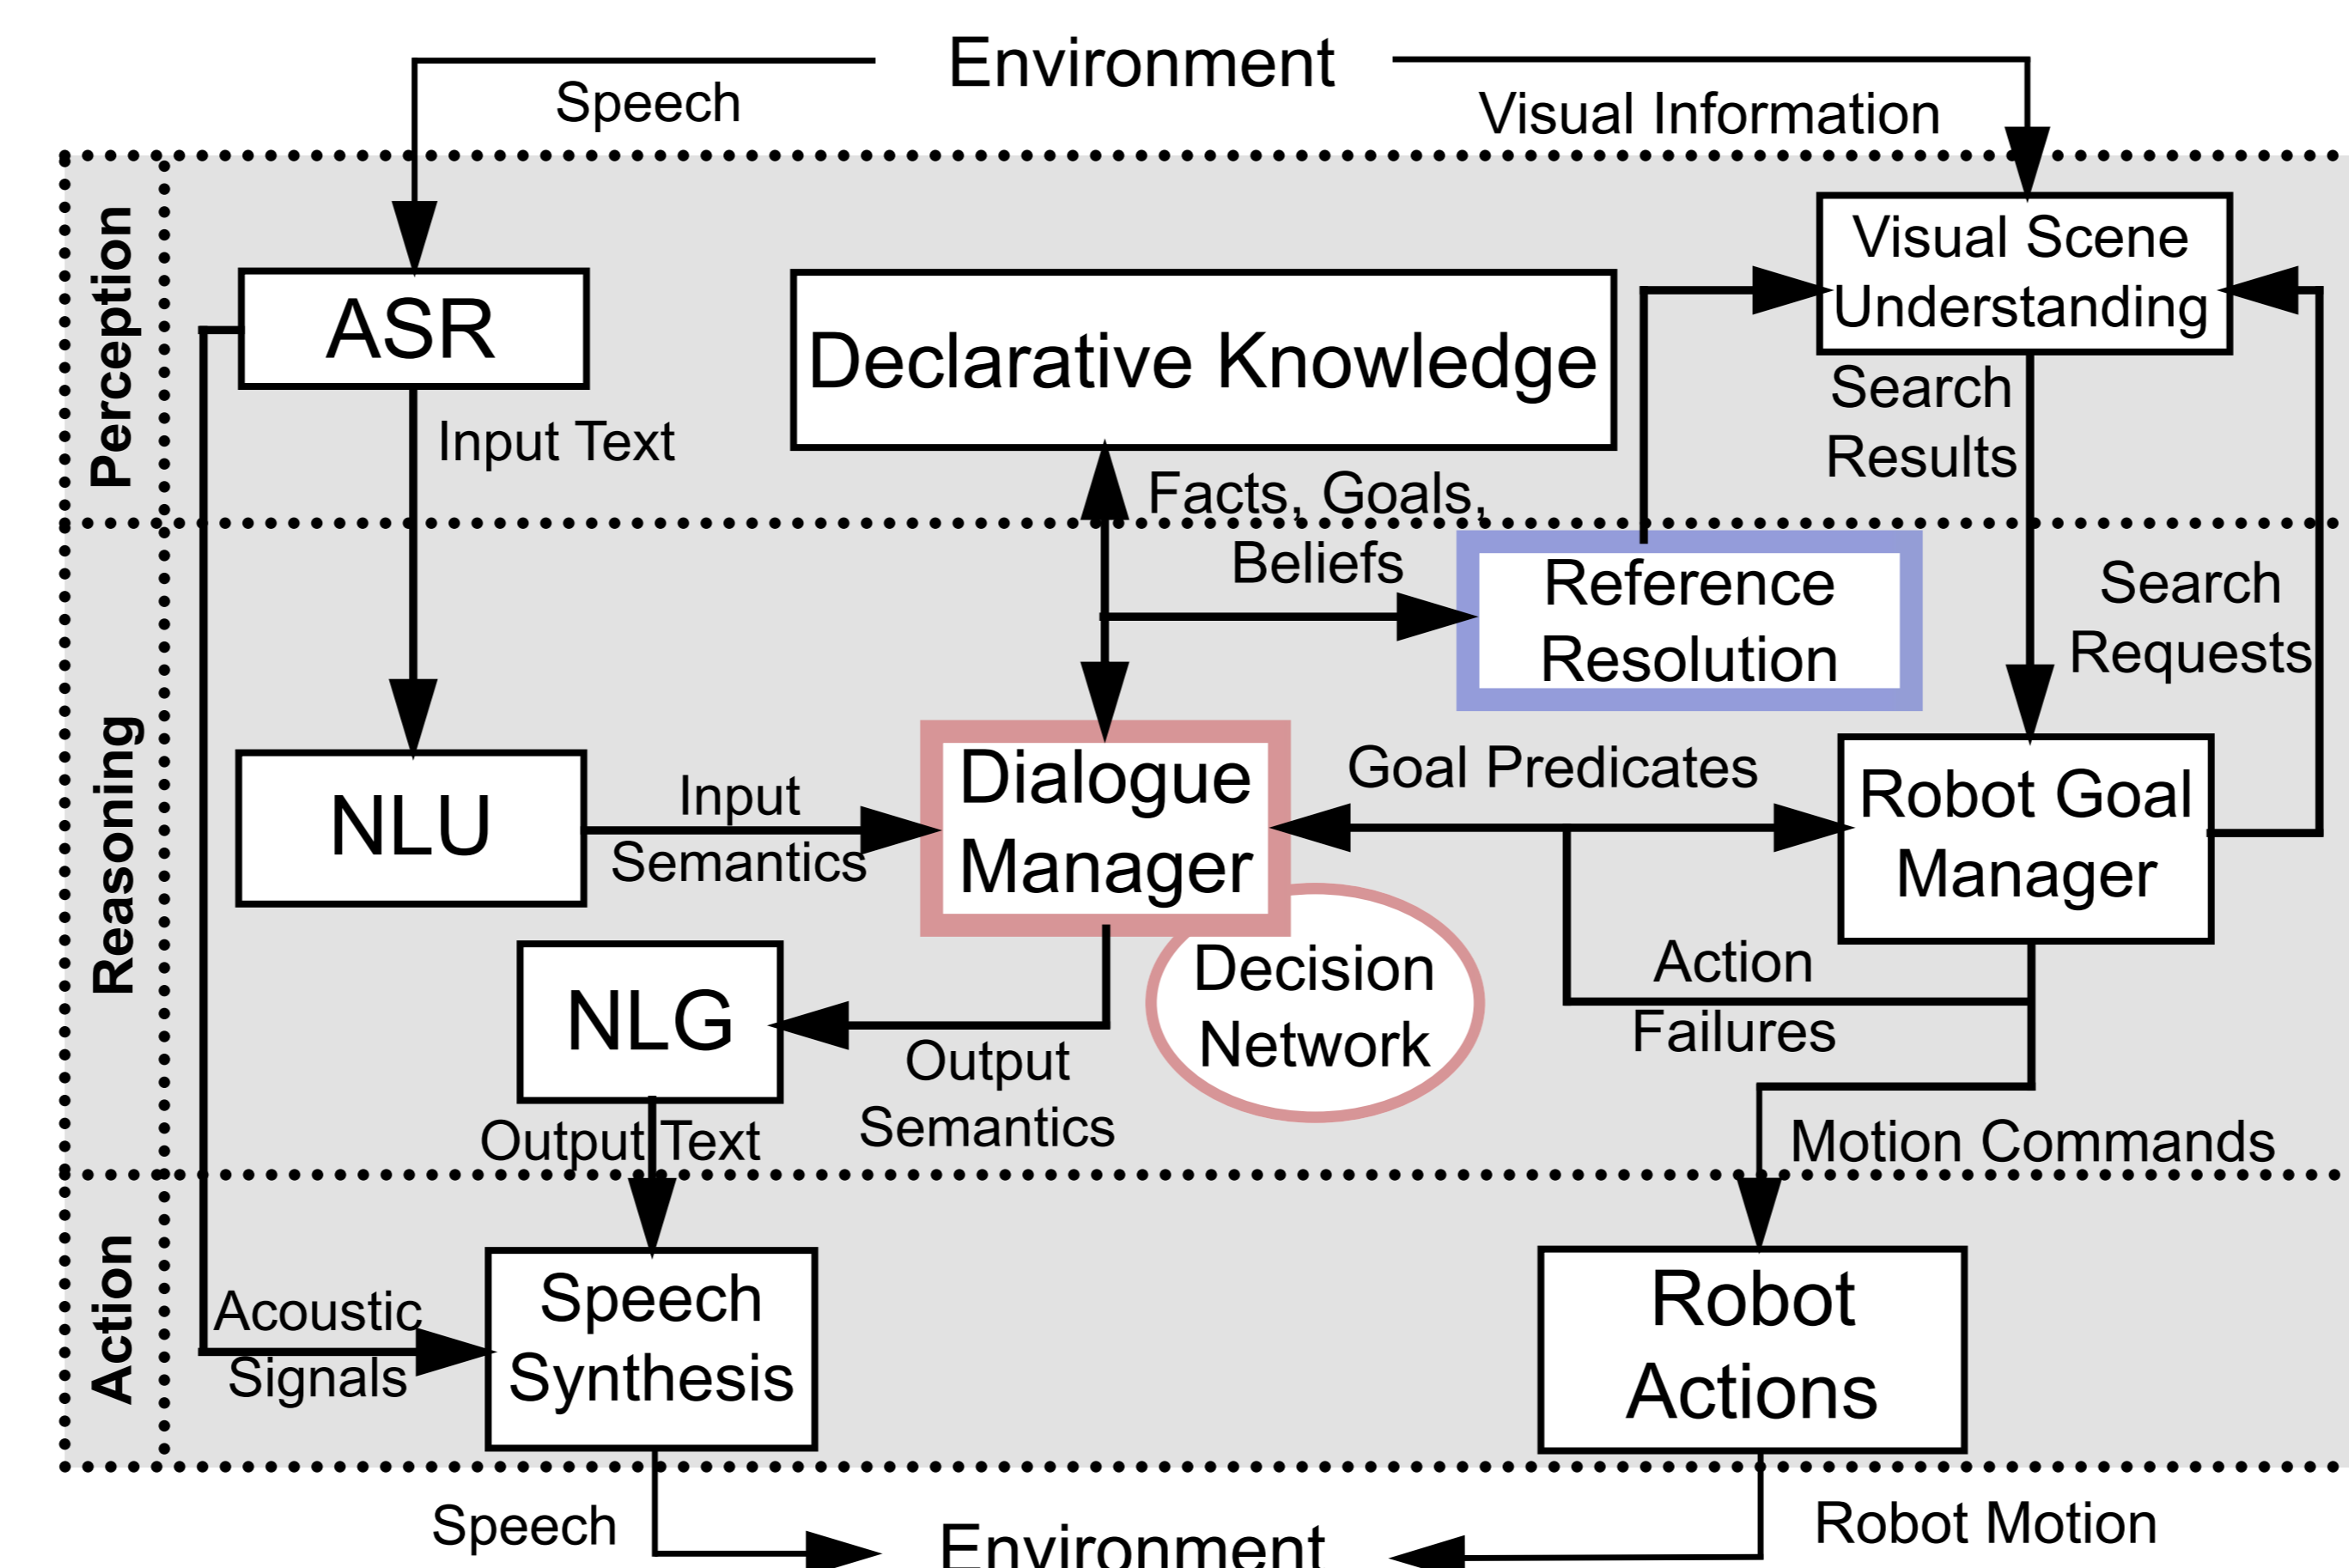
Environment

Speech

Visual Information

Perception

ASR

Declarative Knowledge

Visual Scene Understanding

Input Text

Facts, Goals, Beliefs

Search Results

Reasoning

Reference Resolution

Search Requests

NLU

Input Semantics

Dialogue Manager

Goal Predicates

Robot Goal Manager

Decision Network

NLG

Output Semantics

Action Failures

Output Text

Motion Commands

Action

Acoustic Signals

Speech Synthesis

Robot Actions

Speech

Environment

Robot Motion